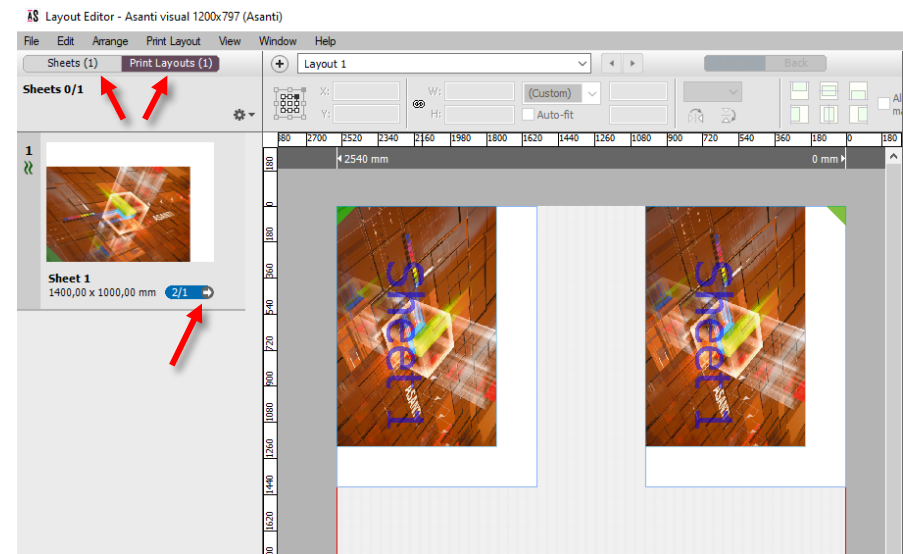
Layout Editor - Asanti visual 1200x797 (Asanti)

File Edit Arrange Print Layout View Window Help

Sheets (1) Print Layouts (1)

Layout 1

Back

Sheets 0/1

X:
Y:
W:
H:

(Custom)

Auto-fit

Al
ma

1

Sheet 1
1400,00 x 1000,00 mm 2/1

80 2700 2520 2340 2160 1980 1800 1620 1440 1260 1080 900 720 540 360 180 0 180

2540 mm

0 mm

180 0 180 360 540 720 900 1080 1260 1440 1620

Sheet 1

Sheet 1